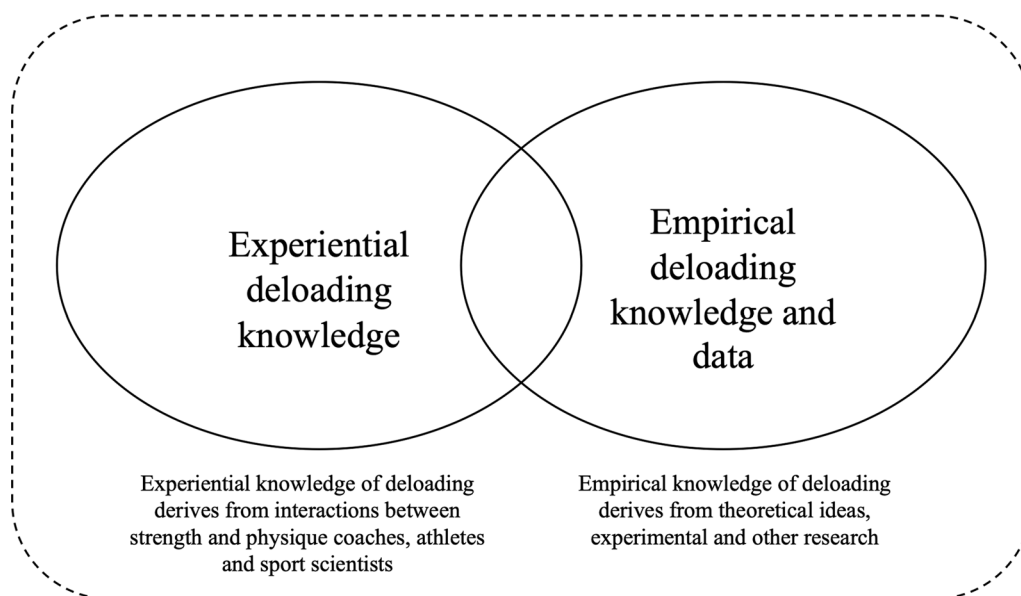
Experiential deloading knowledge

Empirical deloading knowledge and data

Experiential knowledge of deloading derives from interactions between strength and physique coaches, athletes and sport scientists

Empirical knowledge of deloading derives from theoretical ideas, experimental and other research